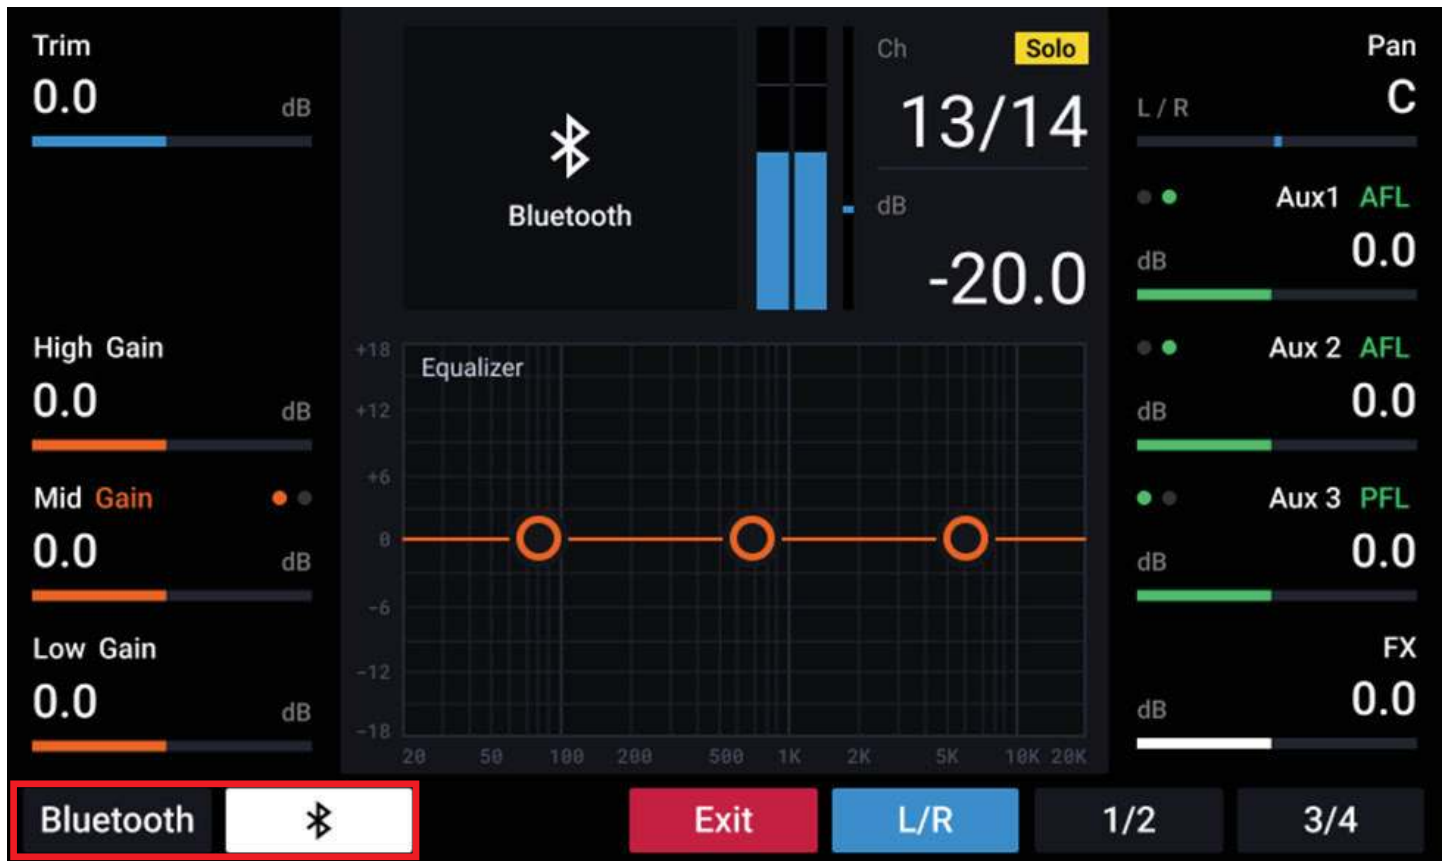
Trim
0.0
dB

Bluetooth

Ch
Solo
13/14
dB
-20.0

Pan
L / R
C

Aux1 AFL
dB
0.0

High Gain
0.0
dB

Equalizer
+18
+12
+6
0
-6
-12
-18
20 50 100 200 500 1K 2K 5K 10K 20K

Aux 2 AFL
dB
0.0

Mid Gain
0.0
dB

Aux 3 PFL
dB
0.0

Low Gain
0.0
dB

FX
dB
0.0

Bluetooth

Exit
L/R
1/2
3/4